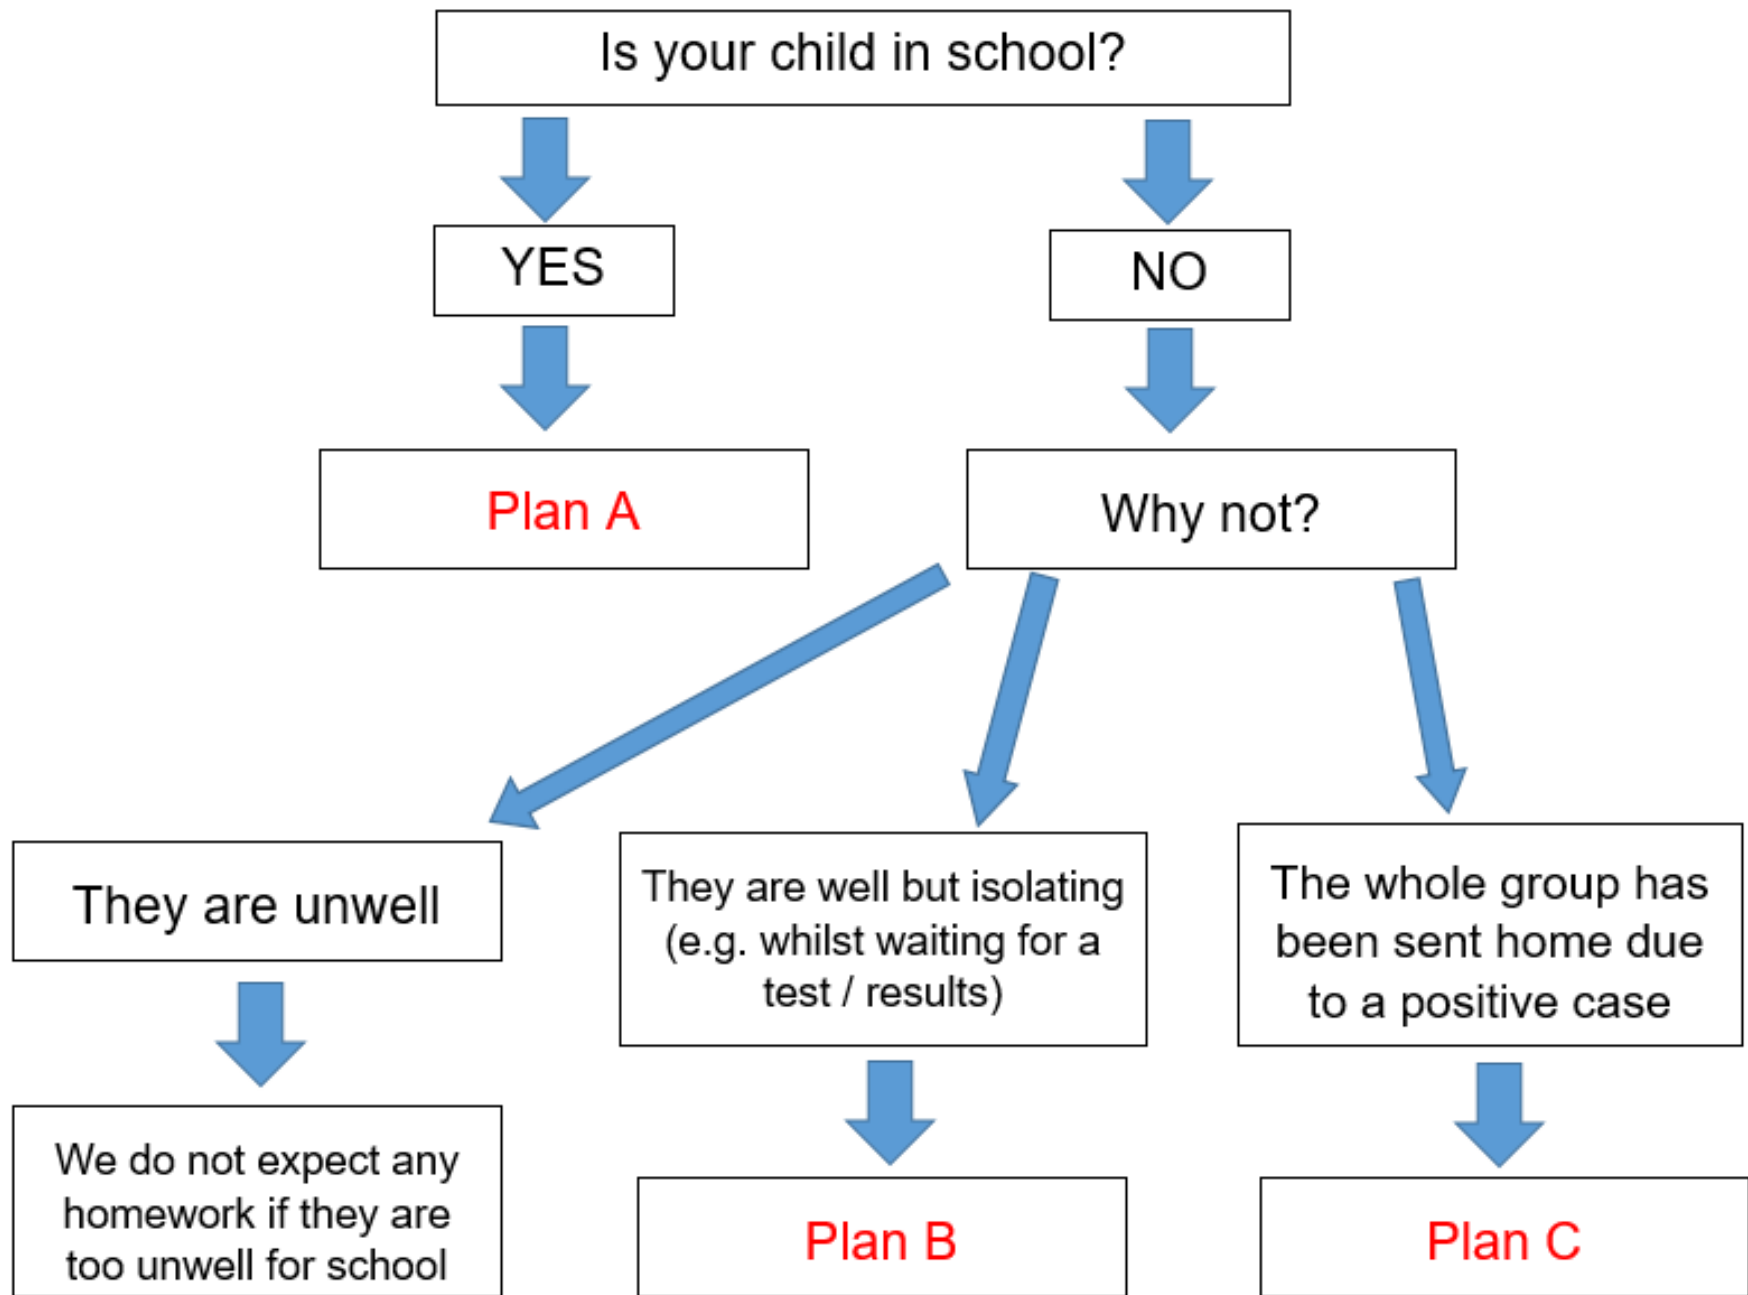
Is your child in school?

YES

NO

Plan A

Why not?

They are unwell

They are well but isolating (e.g. whilst waiting for a test / results)

The whole group has been sent home due to a positive case

We do not expect any homework if they are too unwell for school

Plan B

Plan C